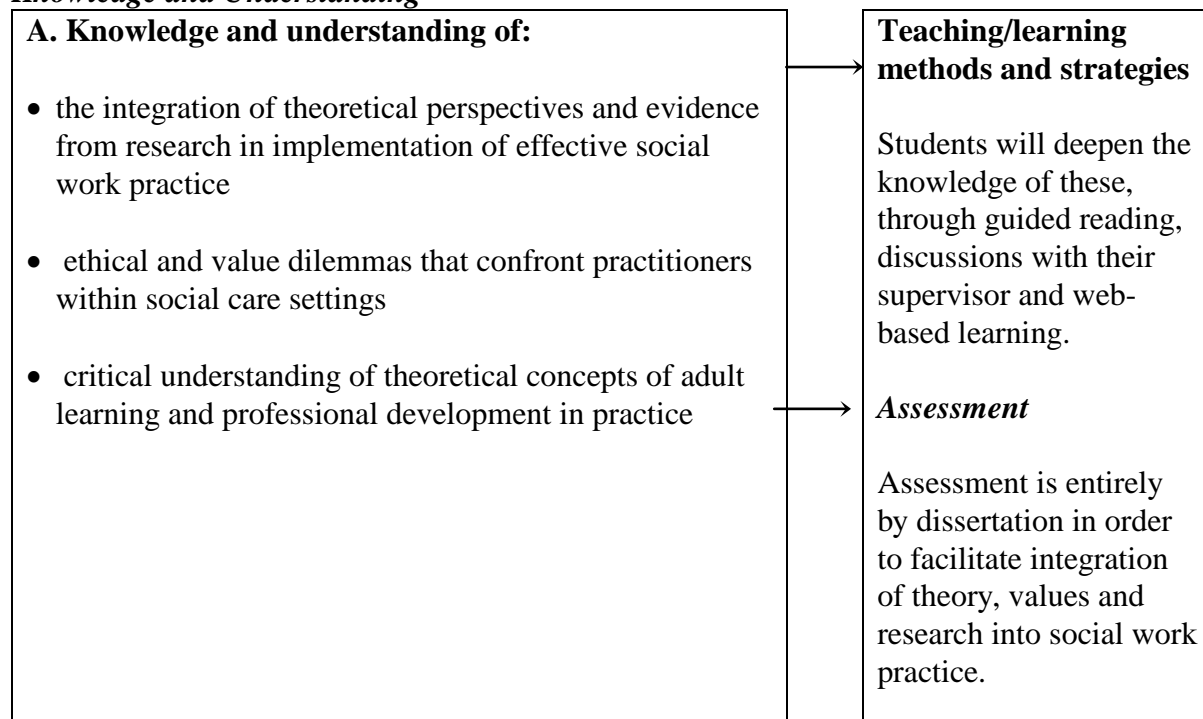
Knowledge and Understanding

A. Knowledge and understanding of:

- the integration of theoretical perspectives and evidence from research in implementation of effective social work practice
- ethical and value dilemmas that confront practitioners within social care settings
- critical understanding of theoretical concepts of adult learning and professional development in practice

Teaching/learning methods and strategies

Students will deepen the knowledge of these, through guided reading, discussions with their supervisor and web-based learning.

*Assessment*

Assessment is entirely by dissertation in order to facilitate integration of theory, values and research into social work practice.